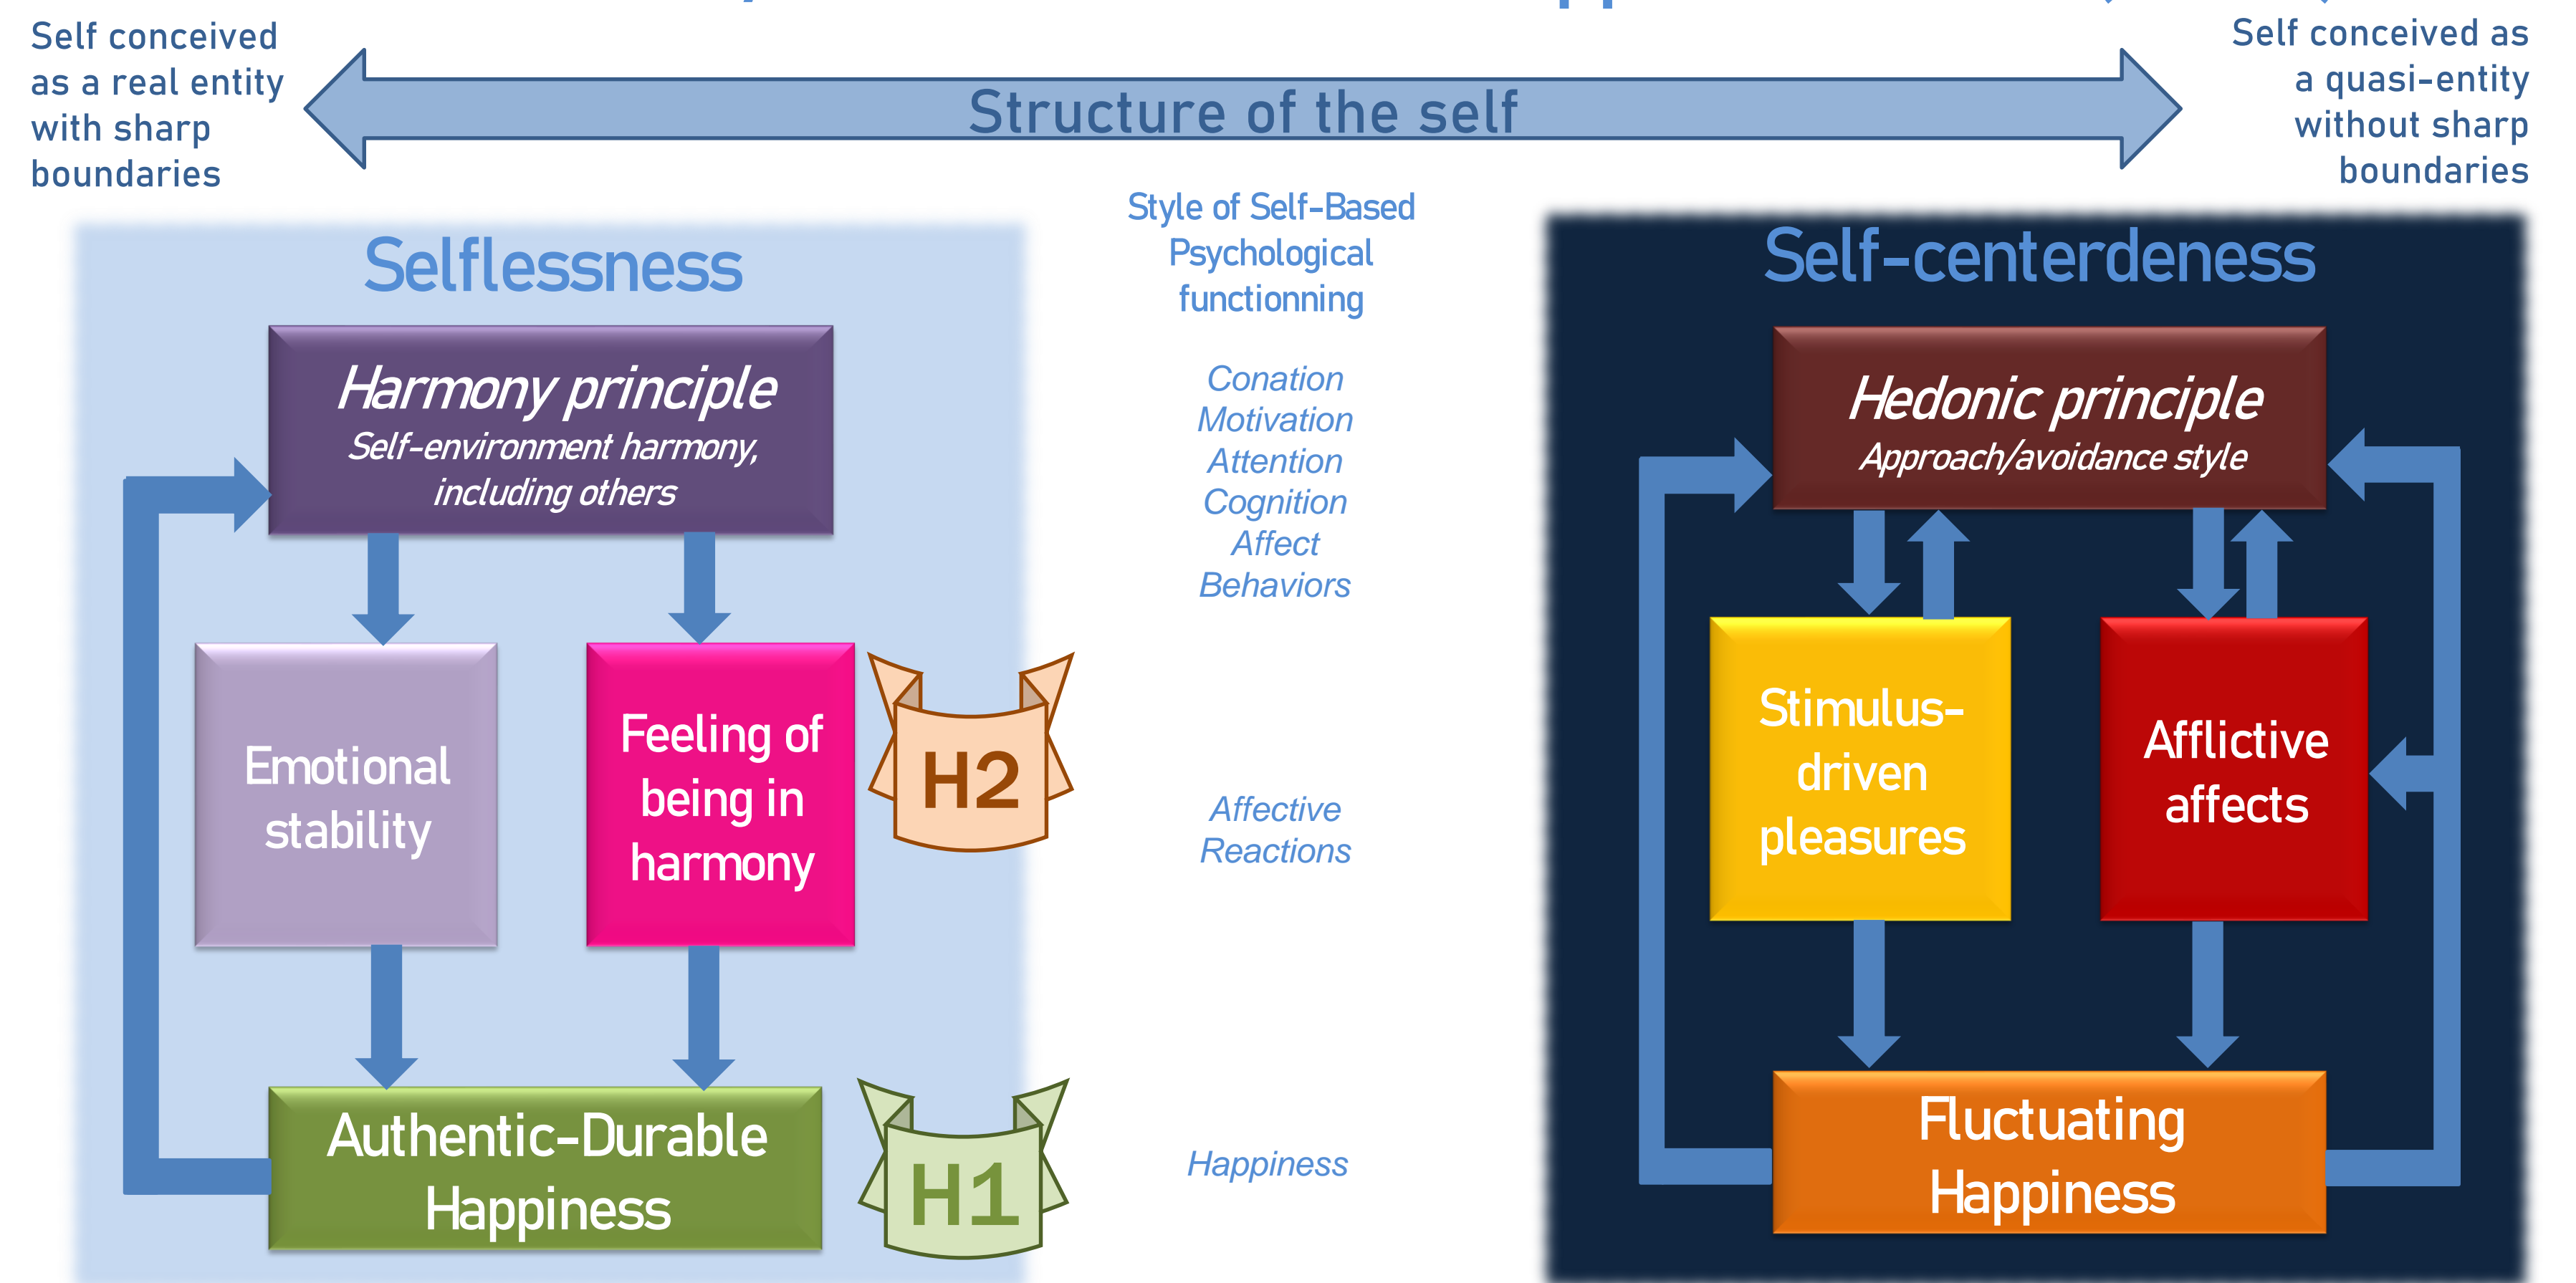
Self conceived as a real entity with sharp boundaries

Structure of the self

Self conceived as a quasi-entity without sharp boundaries

Selflessness

Harmony principle
Self-environment harmony, including others

Emotional stability

Feeling of being in harmony

H2

Authentic-Durable Happiness

H1

Style of Self-Based Psychological functionning

Conation
Motivation
Attention
Cognition
Affect
Behaviors

Affective Reactions

Happiness

Self-centerdeness

Hedonic principle
Approach/avoidance style

Stimulus-driven pleasures

Afflictive affects

Fluctuating Happiness